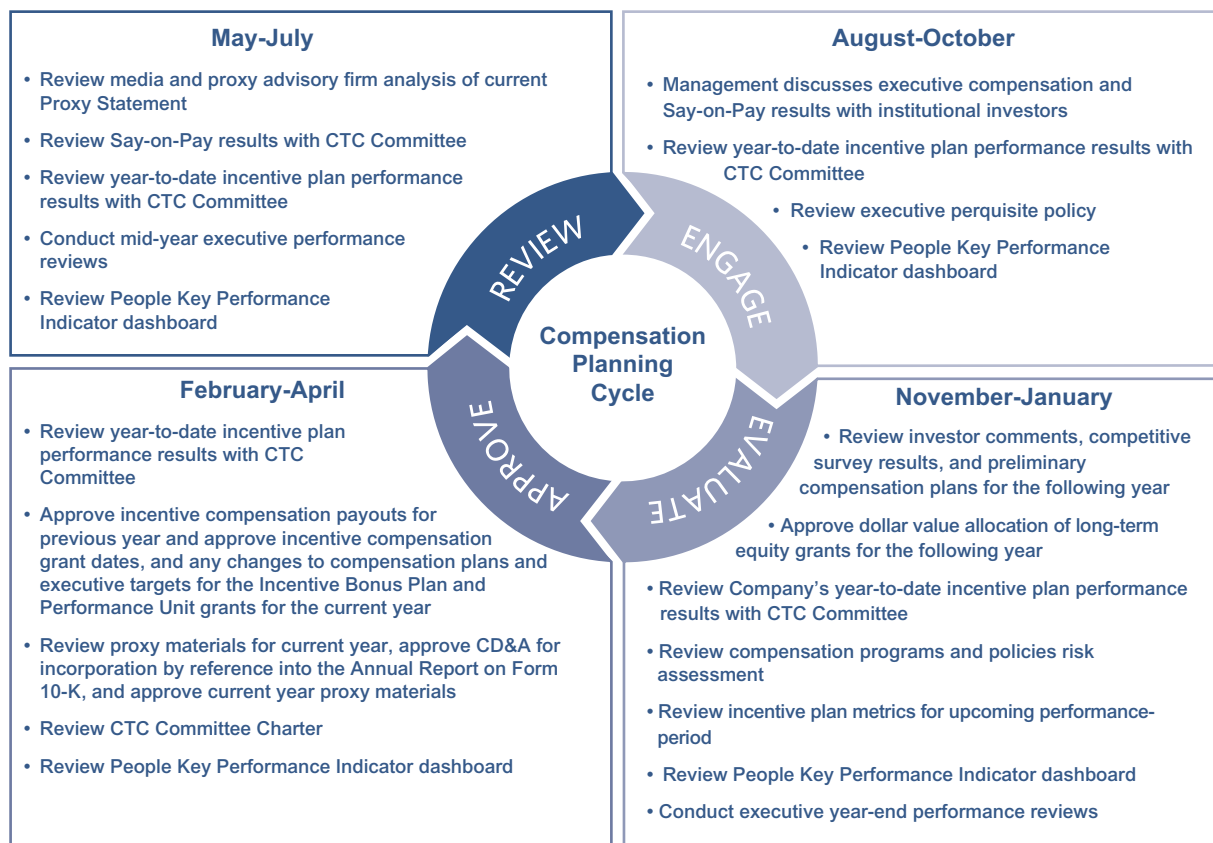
May-July

• Review media and proxy advisory firm analysis of current Proxy Statement
• Review Say-on-Pay results with CTC Committee
• Review year-to-date incentive plan performance results with CTC Committee
• Conduct mid-year executive performance reviews
• Review People Key Performance Indicator dashboard

August-October

• Management discusses executive compensation and Say-on-Pay results with institutional investors
• Review year-to-date incentive plan performance results with CTC Committee
• Review executive perquisite policy
• Review People Key Performance Indicator dashboard

REVIEW

ENGAGE

Compensation Planning Cycle

APPROVE

EVALUATE

February-April

• Review year-to-date incentive plan performance results with CTC Committee
• Approve incentive compensation payouts for previous year and approve incentive compensation grant dates, and any changes to compensation plans and executive targets for the Incentive Bonus Plan and Performance Unit grants for the current year
• Review proxy materials for current year, approve CD&A for incorporation by reference into the Annual Report on Form 10-K, and approve current year proxy materials
• Review CTC Committee Charter
• Review People Key Performance Indicator dashboard

November-January

• Review investor comments, competitive survey results, and preliminary compensation plans for the following year
• Approve dollar value allocation of long-term equity grants for the following year
• Review Company's year-to-date incentive plan performance results with CTC Committee
• Review compensation programs and policies risk assessment
• Review incentive plan metrics for upcoming performance-period
• Review People Key Performance Indicator dashboard
• Conduct executive year-end performance reviews